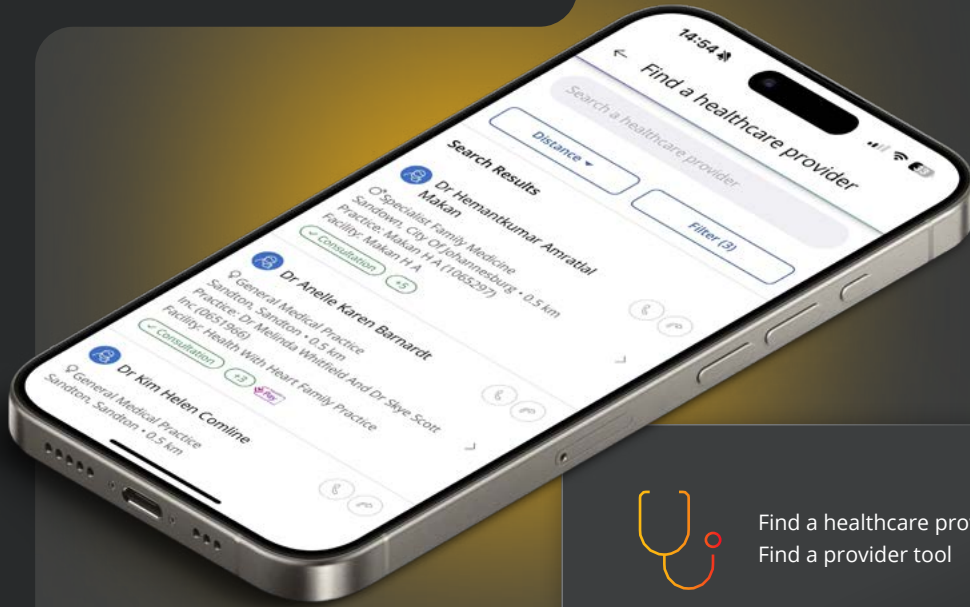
14:54

Find a healthcare provider

Search a healthcare provider

Distance

Filter (3)

Search Results

Dr Hemantkumar Amratlal Makan

Specialist Family Medicine

Sandown, City Of Johannesburg • 0.5 km

Practice: Makan H A (1065297)

Facility: Makan H A

Consultation +5

Dr Anelle Karen Barnardt

General Medical Practice

Sandton, Sandton • 0.5 km

Practice: Dr Melinda Whitfield And Dr Skye Scott Inc (0651966)

Facility: Health With Heart Family Practice

Consultation +3

Dr Kim Helen Comline

General Medical Practice

Sandton, Sandton • 0.5 km

Find a healthcare pro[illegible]

Find a provider tool